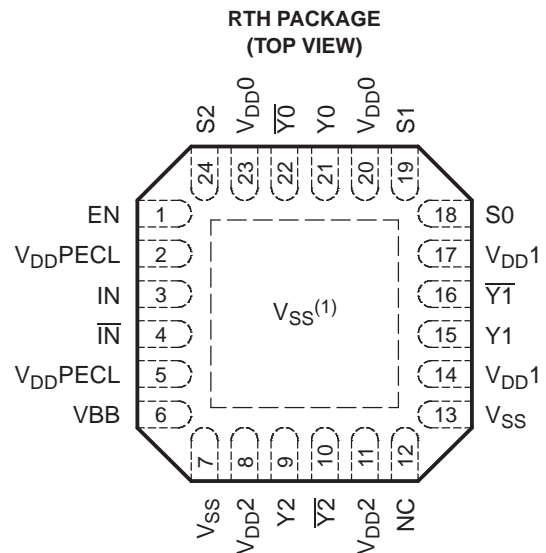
RTH PACKAGE
(TOP VIEW)

S2 $V_{DD}0$ $\overline{Y0}$ Y0 $V_{DD}0$ S1

24 23 22 21 20 19

EN 1
$V_{DD}PECL$ 2
IN 3
$\overline{IN}$ 4
$V_{DD}PECL$ 5
VBB 6

18 S0
17 $V_{DD}1$
16 $\overline{Y1}$
15 Y1
14 $V_{DD}1$
13 $V_{SS}$

$V_{SS}^{(1)}$

7 8 9 10 11 12

$V_{SS}$ $V_{DD}2$ Y2 $\overline{Y2}$ $V_{DD}2$ NC